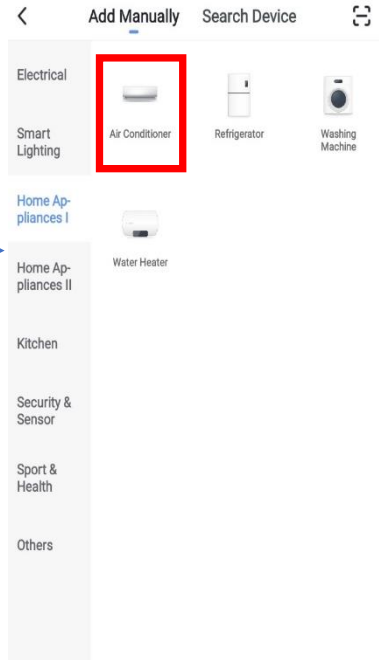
<

Add Manually Search Device

Electrical

Smart Lighting

Home Appliances I

Home Appliances II

Kitchen

Security & Sensor

Sport & Health

Others

Air Conditioner

Refrigerator

Washing Machine

Water Heater